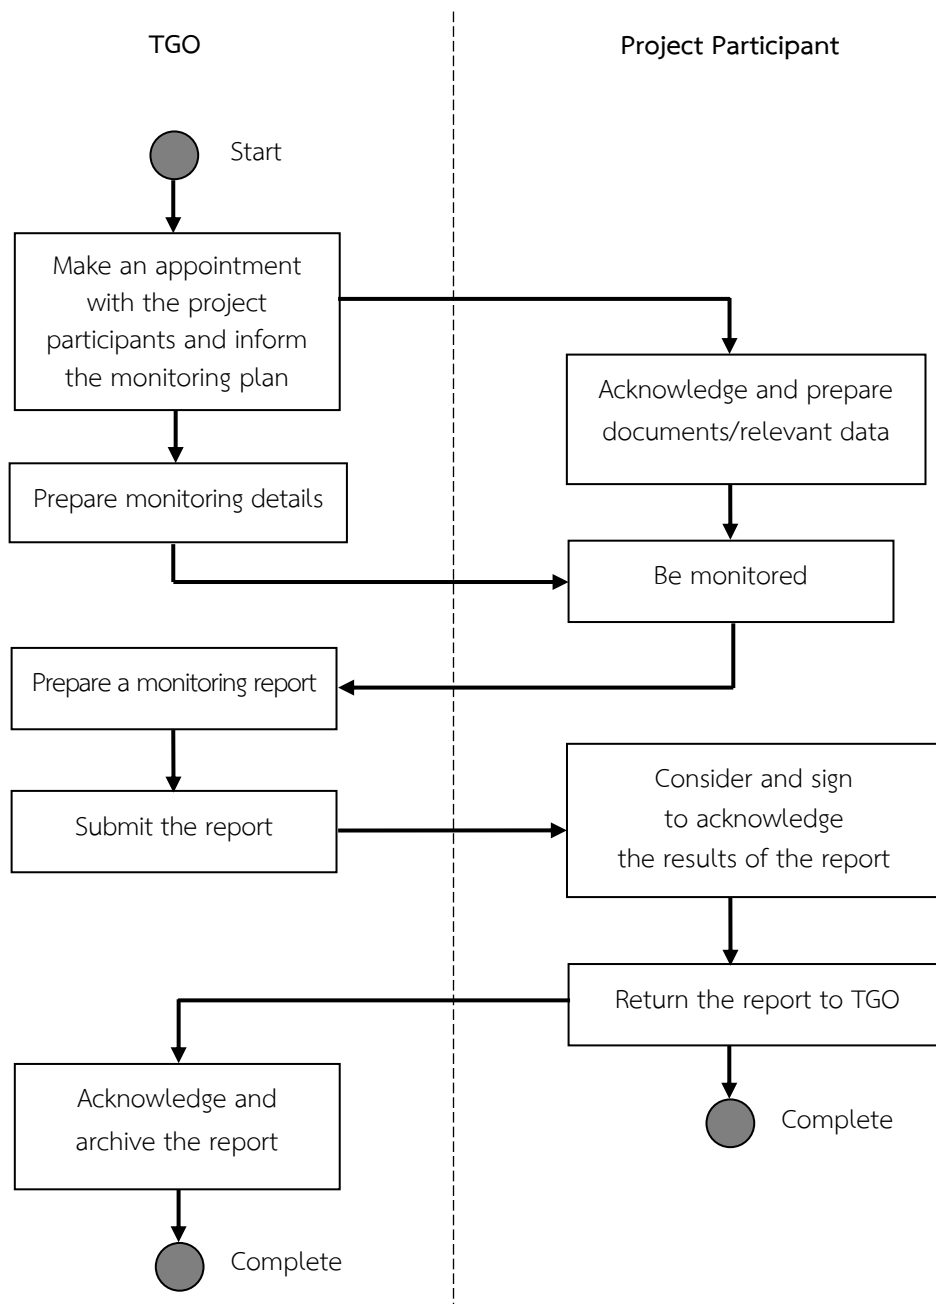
TGO

Project Participant

Start

Make an appointment with the project participants and inform the monitoring plan

Acknowledge and prepare documents/relevant data

Prepare monitoring details

Be monitored

Prepare a monitoring report

Submit the report

Consider and sign to acknowledge the results of the report

Return the report to TGO

Acknowledge and archive the report

Complete

Complete